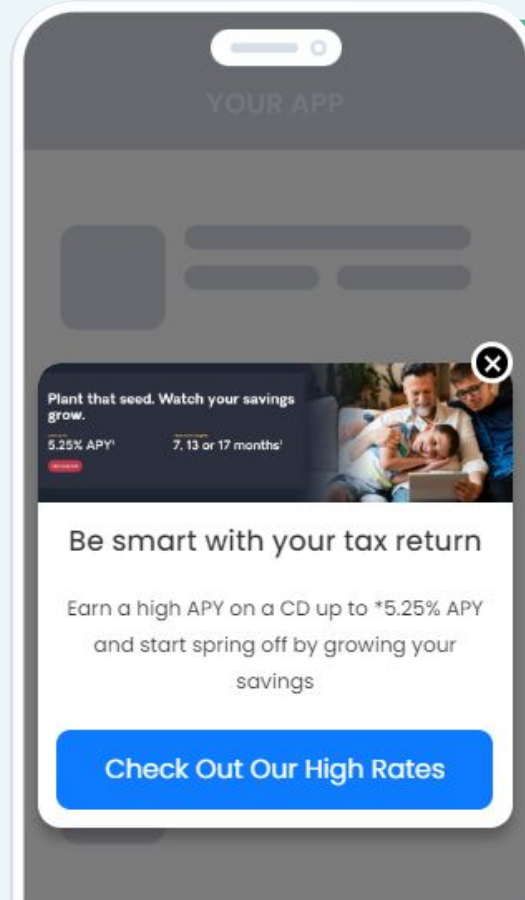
YOUR APP

Plant that seed. Watch your savings grow.

5.25% APY¹

7, 13 or 17 months¹

Be smart with your tax return

Earn a high APY on a CD up to *5.25% APY and start spring off by growing your savings

Check Out Our High Rates